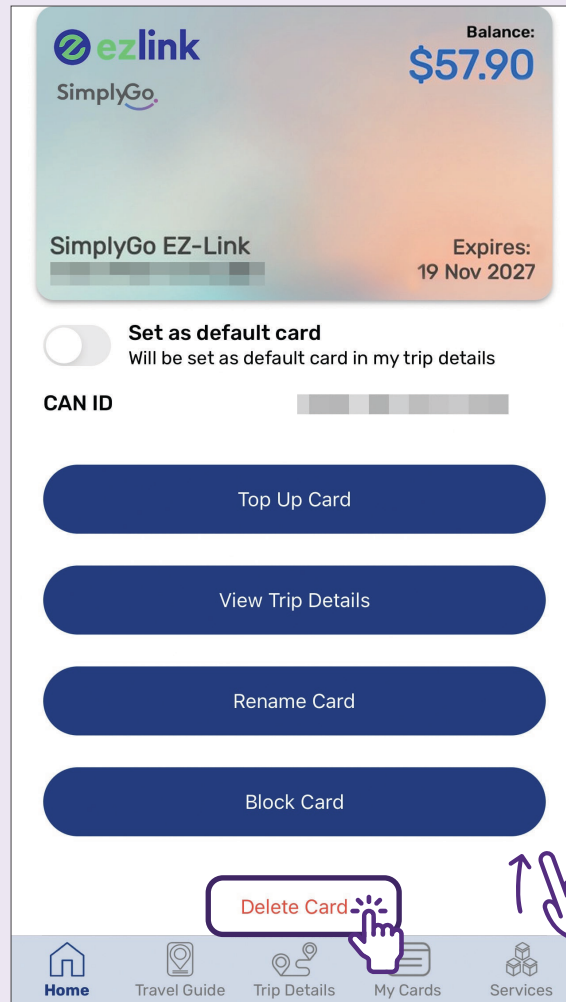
ezlink
SimplyGo

Balance:
$57.90

SimplyGo EZ-Link
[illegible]

Expires:
19 Nov 2027

Set as default card
Will be set as default card in my trip details

CAN ID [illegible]

Top Up Card

View Trip Details

Rename Card

Block Card

Delete Card

Home
Travel Guide
Trip Details
My Cards
Services